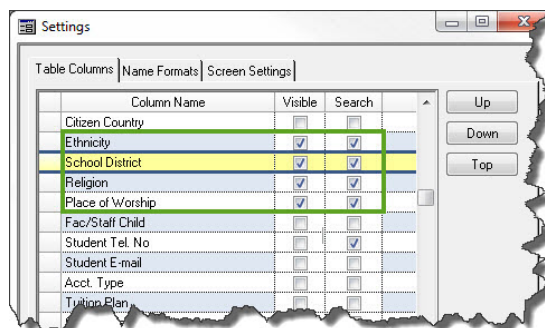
Settings

Table Columns | Name Formats | Screen Settings

| Column Name | Visible | Search |
|---|---|---|
| Citizen Country | | |
| Ethnicity | ☑ | ☑ |
| School District | ☑ | ☑ |
| Religion | ☑ | ☑ |
| Place of Worship | ☑ | ☑ |
| Fac/Staff Child | | |
| Student Tel. No | | ☑ |
| Student E-mail | | |
| Acct. Type | | |
| Tuition Plan | | |

Up
Down
Top